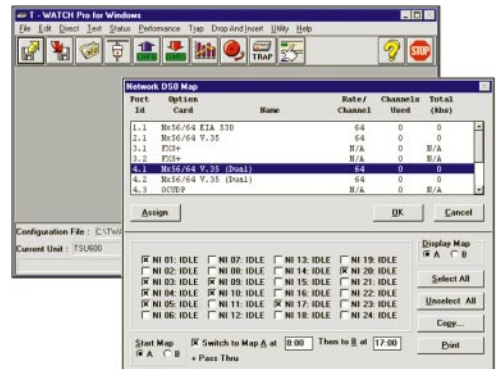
T - WATCH Pro for Windows

File Edit Direct Test Status Performance Trap Drop And Insert Utility Help

TRAP

STOP

Network DS0 Map

| Port Id | Option Card | Name | Rate/ Channel | Channels Used | Total (Kbs) |
|---|---|---|---|---|---|
| 1.1 | Nx56/64 EIA 530 | | 64 | 0 | 0 |
| 1.2 | Nx56/64 V.35 | | 64 | 0 | 0 |
| 3.1 | FXS+ | | N/A | 0 | N/A |
| 3.2 | FXS+ | | N/A | 0 | N/A |
| 4.1 | Nx56/64 V.35 (Dual) | | 64 | 0 | 0 |
| 4.2 | Nx56/64 V.35 (Dual) | | 64 | 0 | 0 |
| 4.3 | OCUDP | | N/A | 0 | N/A |

Assign

OK

Cancel

Configuration File : C:\TW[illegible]

Current Unit : TSU600

NI 01: IDLE NI 07: IDLE NI 13: IDLE NI 19: IDLE
NI 02: IDLE NI 08: IDLE NI 14: IDLE NI 20: IDLE
NI 03: IDLE NI 09: IDLE NI 15: IDLE NI 21: IDLE
NI 04: IDLE NI 10: IDLE NI 16: IDLE NI 22: IDLE
NI 05: IDLE NI 11: IDLE NI 17: IDLE NI 23: IDLE
NI 06: IDLE NI 12: IDLE NI 18: IDLE NI 24: IDLE

Display Map
A B

Select All

Unselect All

Copy...

Start Map
A B

Switch to Map A at 8:00 Then to B at 17:00

Pass Thru

Print